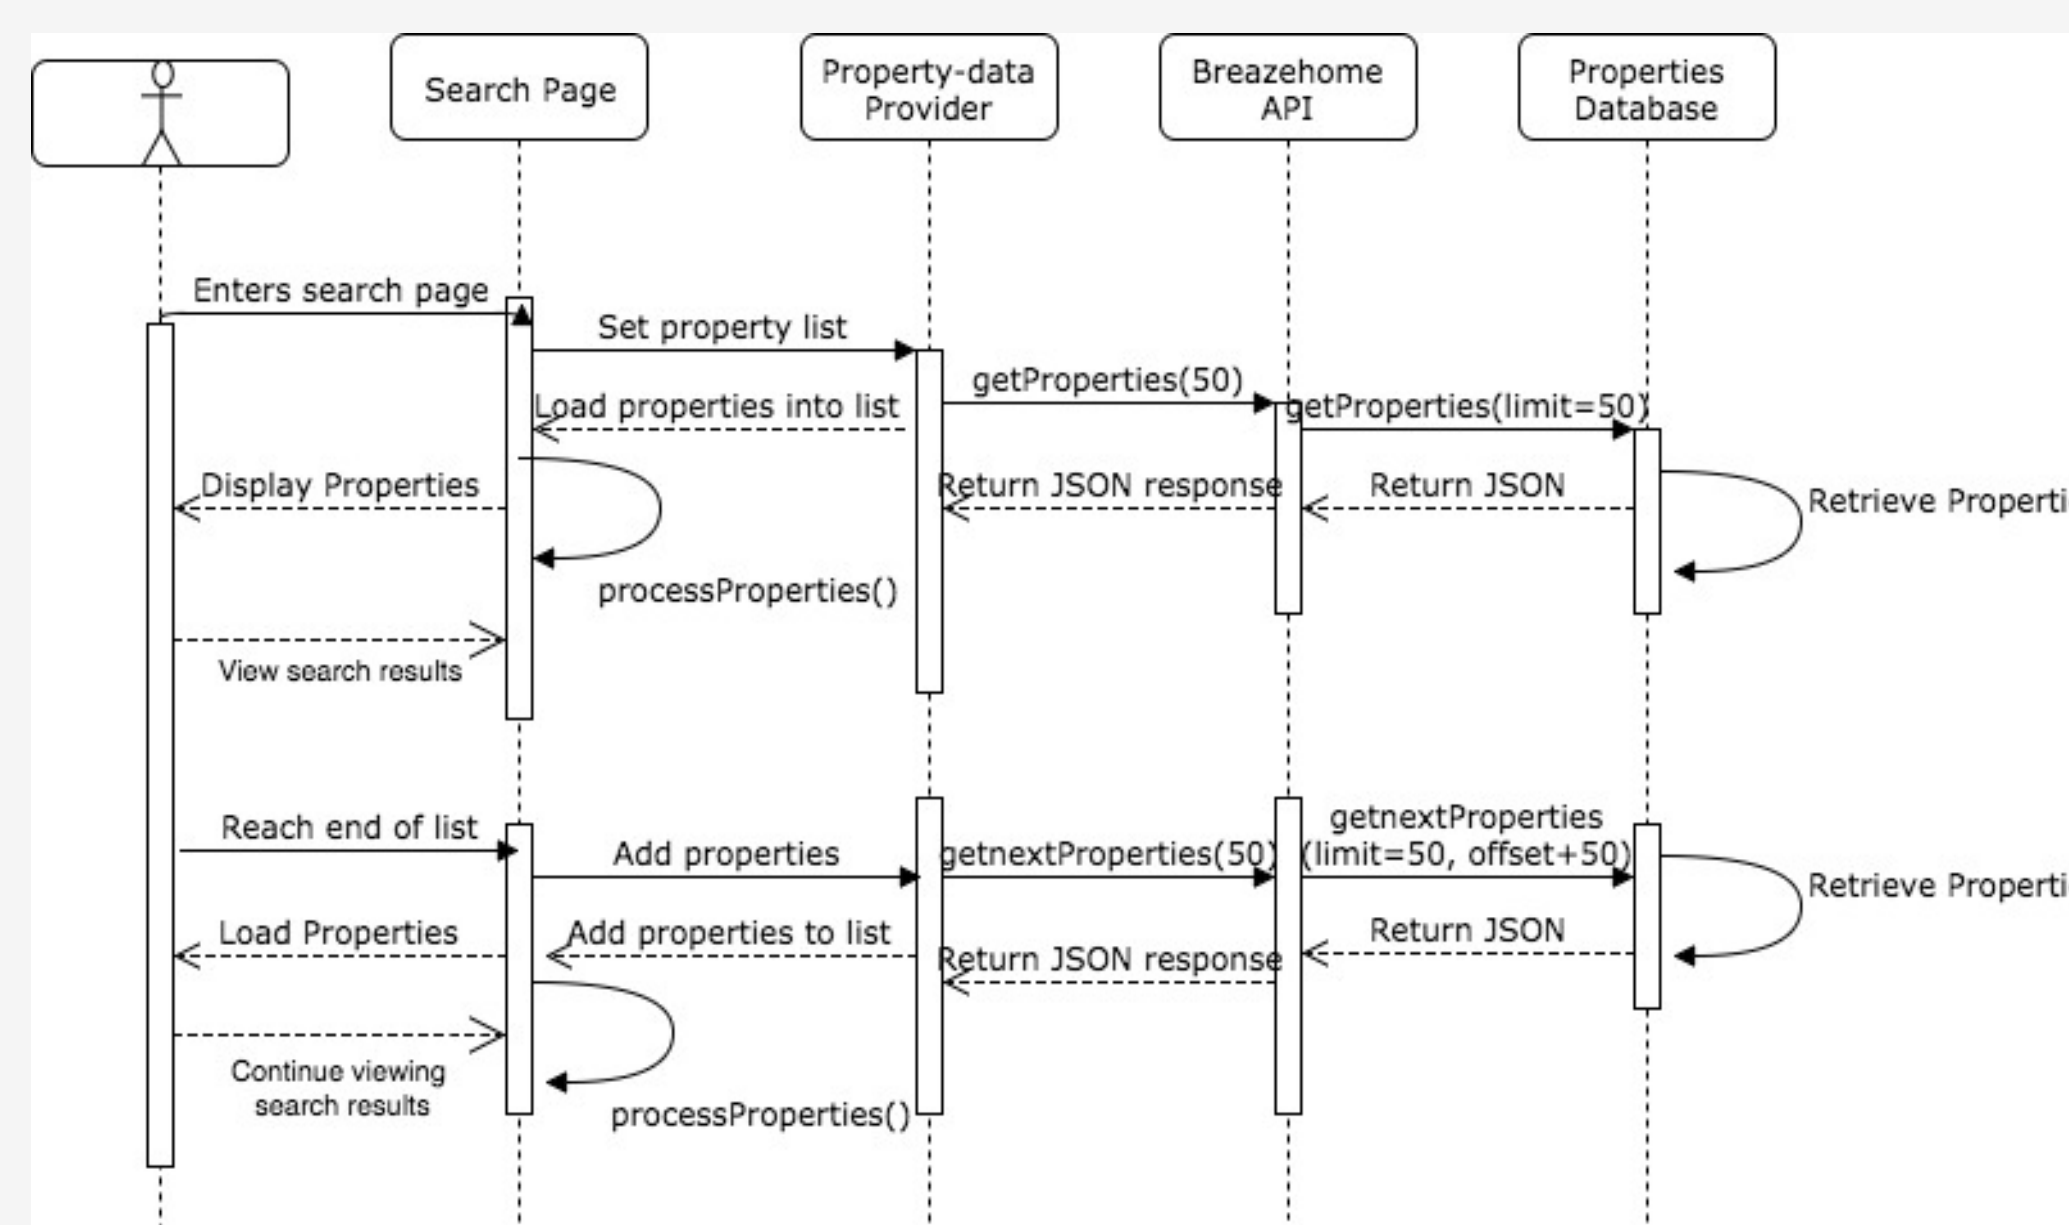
Search Page

Property-data Provider

Breazehome API

Properties Database

Enters search page

Set property list

getProperties(50)

getProperties(limit=50)

Load properties into list

Display Properties

Return JSON response

Return JSON

Retrieve Properti

processProperties()

View search results

Reach end of list

Add properties

getnextProperties(50)

getnextProperties (limit=50, offset+50)

Retrieve Properti

Load Properties

Add properties to list

Return JSON

Return JSON response

Continue viewing search results

processProperties()